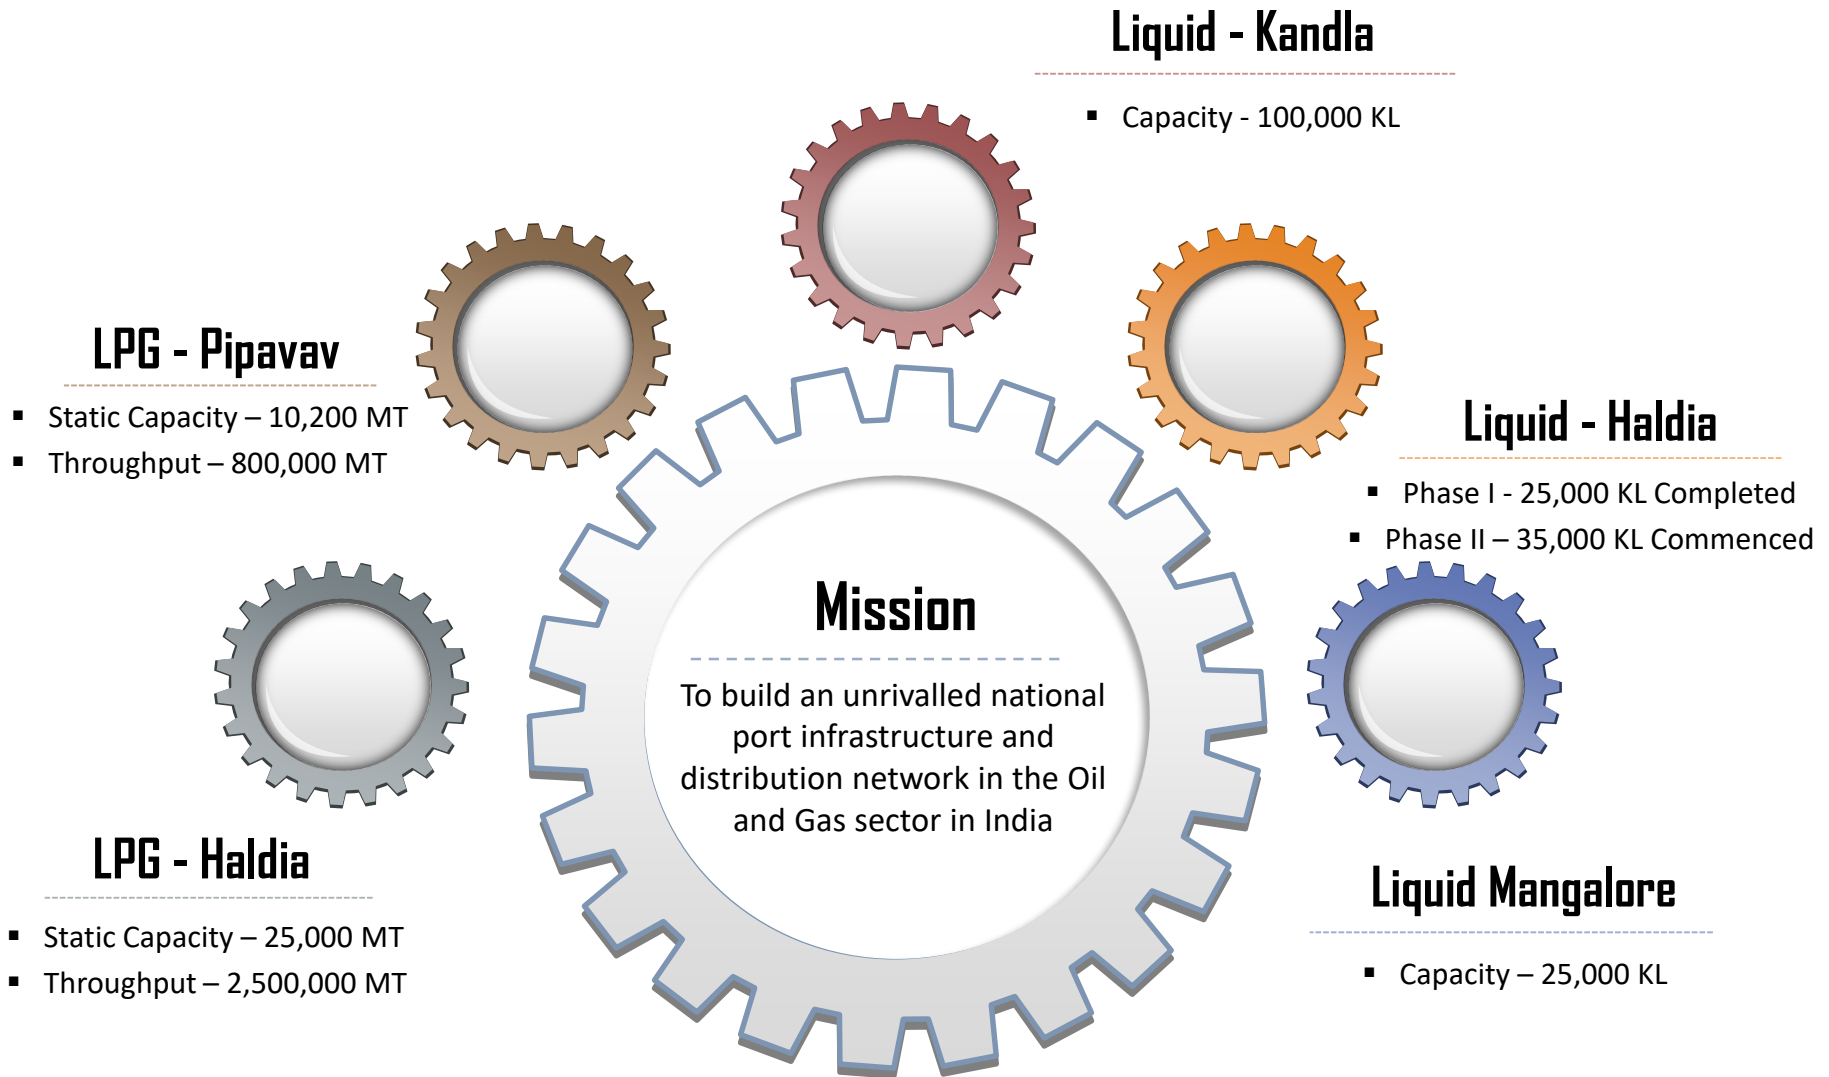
Liquid - Kandla

▪ Capacity - 100,000 KL

LPG - Pipavav

▪ Static Capacity – 10,200 MT
▪ Throughput – 800,000 MT

Liquid - Haldia

▪ Phase I - 25,000 KL Completed
▪ Phase II – 35,000 KL Commenced

Mission

To build an unrivalled national port infrastructure and distribution network in the Oil and Gas sector in India

LPG - Haldia

▪ Static Capacity – 25,000 MT
▪ Throughput – 2,500,000 MT

Liquid Mangalore

▪ Capacity – 25,000 KL